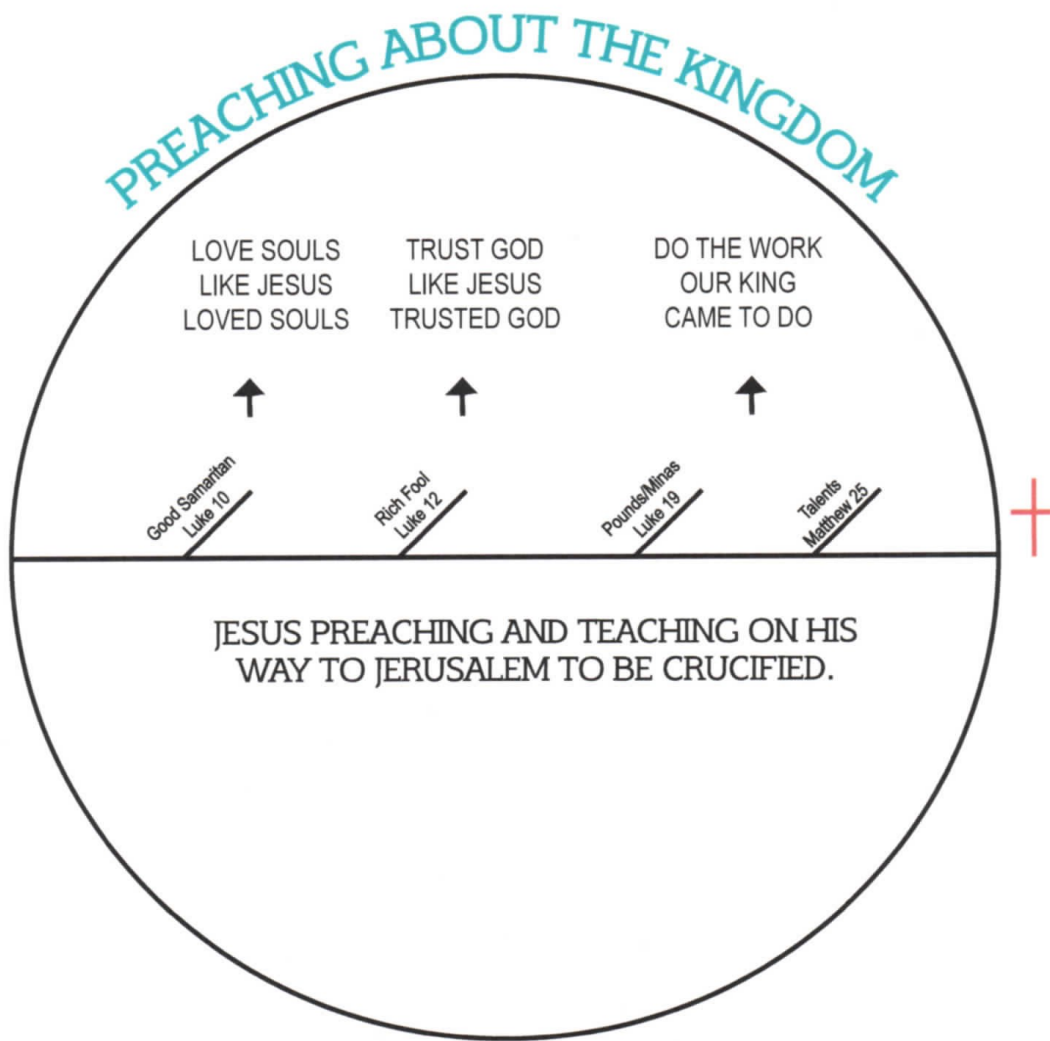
PREACHING ABOUT THE KINGDOM

LOVE SOULS LIKE JESUS LOVED SOULS

TRUST GOD LIKE JESUS TRUSTED GOD

DO THE WORK OUR KING CAME TO DO

Good Samaritan Luke 10

Rich Fool Luke 12

Pounds/Minas Luke 19

Talents Matthew 25

JESUS PREACHING AND TEACHING ON HIS WAY TO JERUSALEM TO BE CRUCIFIED.